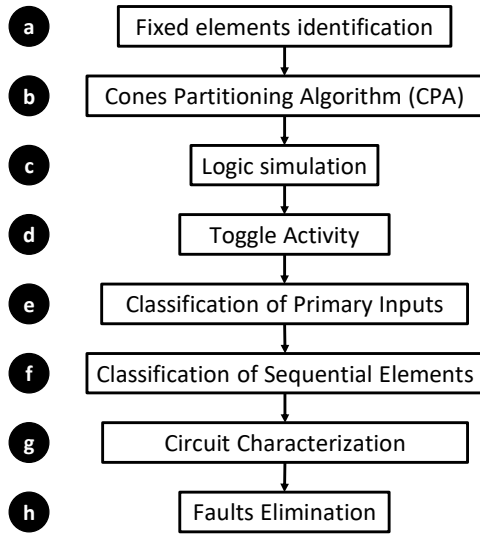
a
Fixed elements identification

b
Cones Partitioning Algorithm (CPA)

c
Logic simulation

d
Toggle Activity

e
Classification of Primary Inputs

f
Classification of Sequential Elements

g
Circuit Characterization

h
Faults Elimination